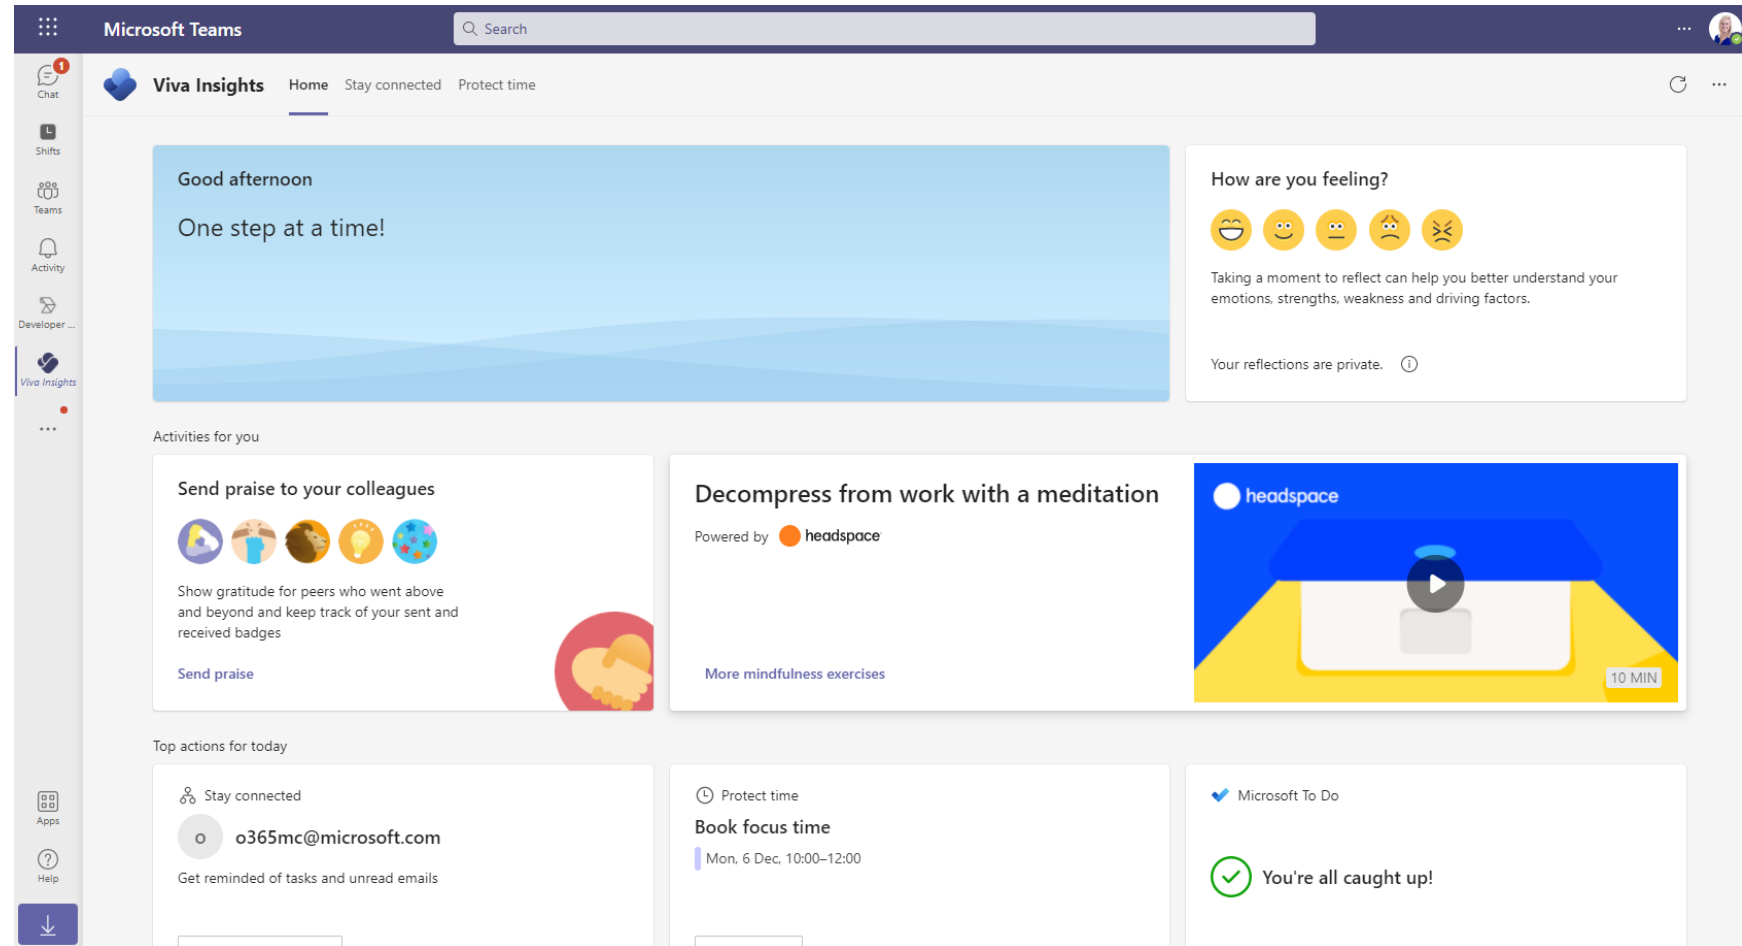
Microsoft Teams

Search

...

1
Chat

Shifts

Teams

Activity

Developer ...

Viva Insights

...

Apps

Help

Viva Insights

Home Stay connected Protect time

Good afternoon

One step at a time!

How are you feeling?

Taking a moment to reflect can help you better understand your emotions, strengths, weakness and driving factors.

Your reflections are private.

Activities for you

Send praise to your colleagues

Show gratitude for peers who went above and beyond and keep track of your sent and received badges

Send praise

Decompress from work with a meditation

Powered by headspace

More mindfulness exercises

headspace

10 MIN

Top actions for today

Stay connected

O o365mc@microsoft.com

Get reminded of tasks and unread emails

Protect time

Book focus time

Mon, 6 Dec, 10:00–12:00

Microsoft To Do

You're all caught up!